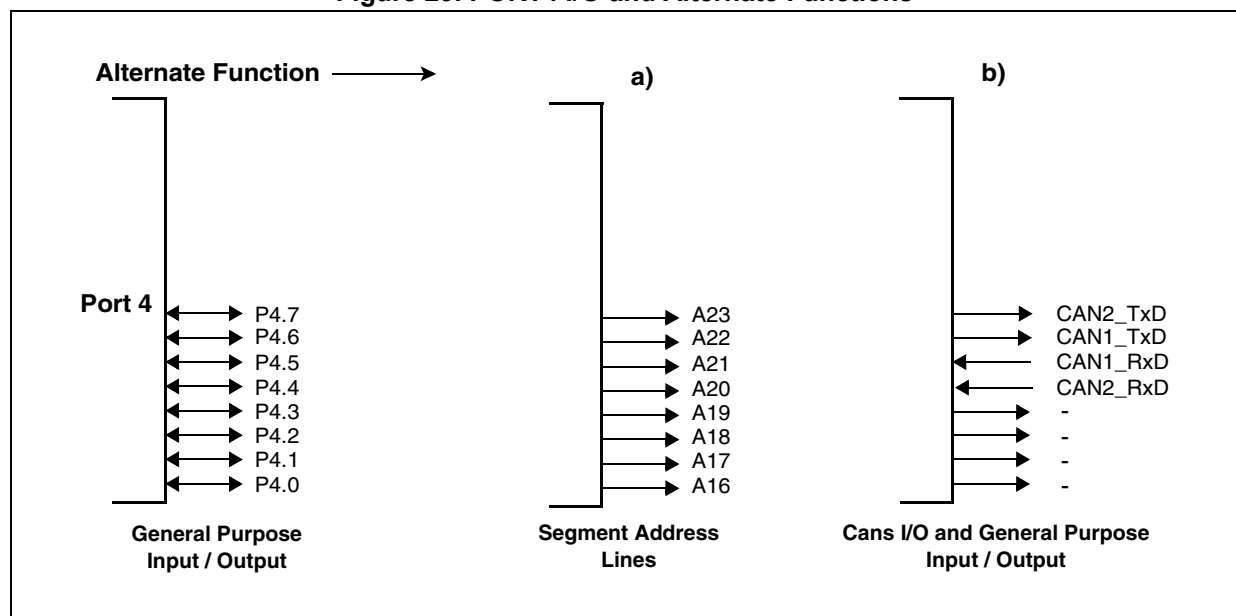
Alternate Function

a)

b)

Port 4

P4.7
P4.6
P4.5
P4.4
P4.3
P4.2
P4.1
P4.0

A23
A22
A21
A20
A19
A18
A17
A16

CAN2_TxD
CAN1_TxD
CAN1_RxD
CAN2_RxD
-
-
-
-

General Purpose Input / Output

Segment Address Lines

Cans I/O and General Purpose Input / Output